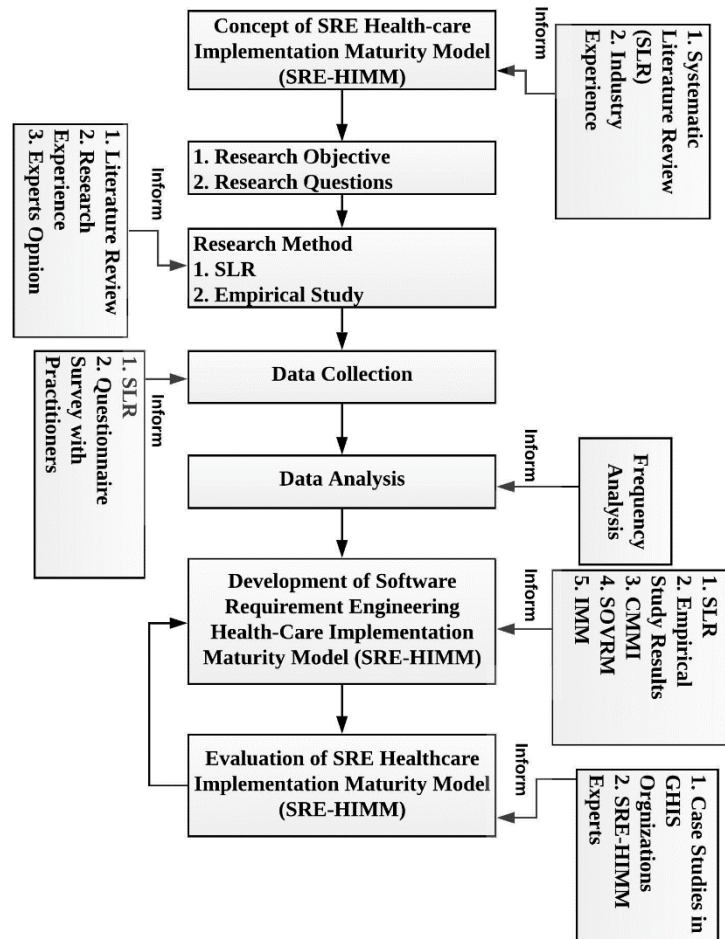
Concept of SRE Health-care Implementation Maturity Model (SRE-HIMM)

Inform

1. Systematic Literature Review (SLR)
2. Industry Experience

1. Research Objective
2. Research Questions

1. Literature Review
2. Research Experience
3. Experts Opnion

Inform

Research Method
1. SLR
2. Empirical Study

Data Collection

1. SLR
2. Questionnaire Survey with Practitioners

Inform

Data Analysis

Inform

Frequency Analysis

Development of Software Requirement Engineering Health-Care Implementation Maturity Model (SRE-HIMM)

Inform

1. SLR
2. Empirical Study Results
3. CMMI
4. SOVRM
5. IMM

Evaluation of SRE Healthcare Implementation Maturity Model (SRE-HIMM)

Inform

1. Case Studies in GHIS Orgizations
2. SRE-HIMM Experts